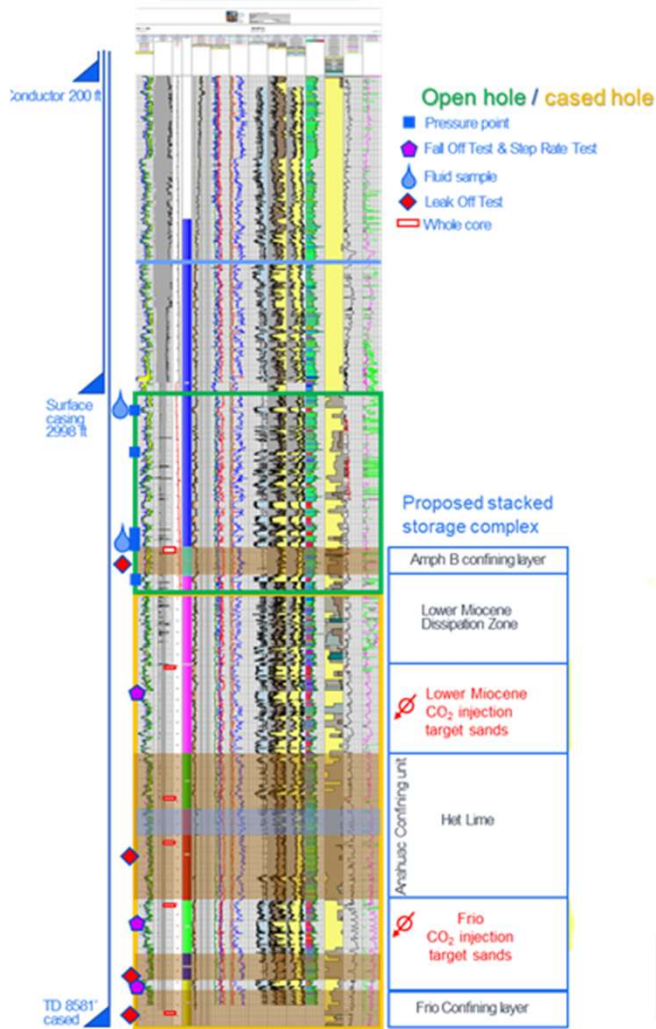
Conductor 200 ft

Open hole / cased hole

Pressure point

Fall Off Test & Step Rate Test

Fluid sample

Leak Off Test

Whole core

Surface casing 2998 ft

Proposed stacked storage complex

Amph B confining layer

Lower Miocene Dissipation Zone

Lower Miocene $CO_2$ injection target sands

Anahuac Confining unit

Het Lime

Frio $CO_2$ injection target sands

Frio Confining layer

TD 8581' cased